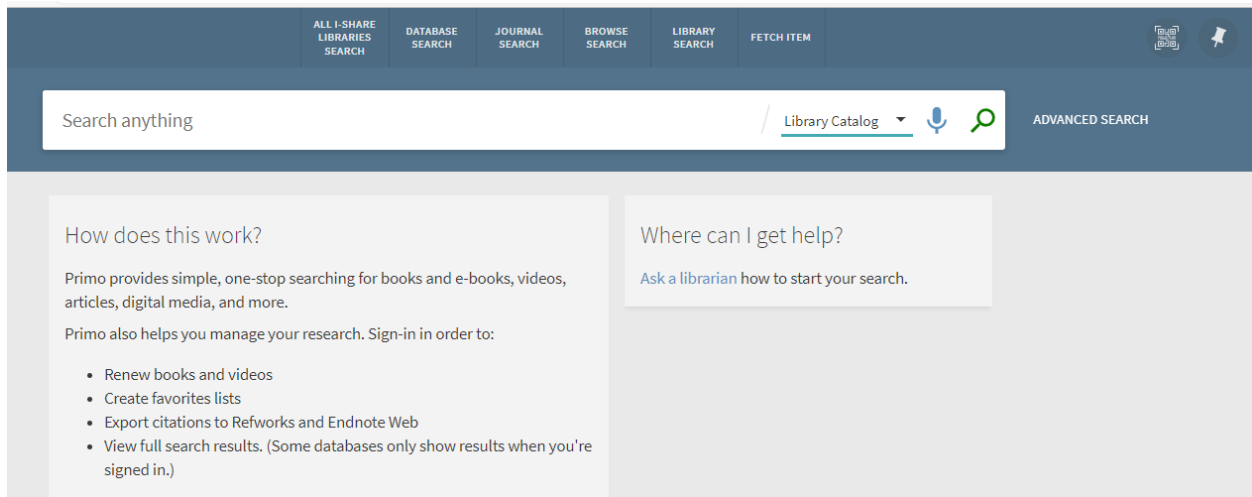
ALL I-SHARE LIBRARIES SEARCH
DATABASE SEARCH
JOURNAL SEARCH
BROWSE SEARCH
LIBRARY SEARCH
FETCH ITEM

Search anything
Library Catalog
ADVANCED SEARCH

How does this work?

Primo provides simple, one-stop searching for books and e-books, videos, articles, digital media, and more.

Primo also helps you manage your research. Sign-in in order to:

- Renew books and videos
- Create favorites lists
- Export citations to Refworks and Endnote Web
- View full search results. (Some databases only show results when you're signed in.)

Where can I get help?

Ask a librarian how to start your search.